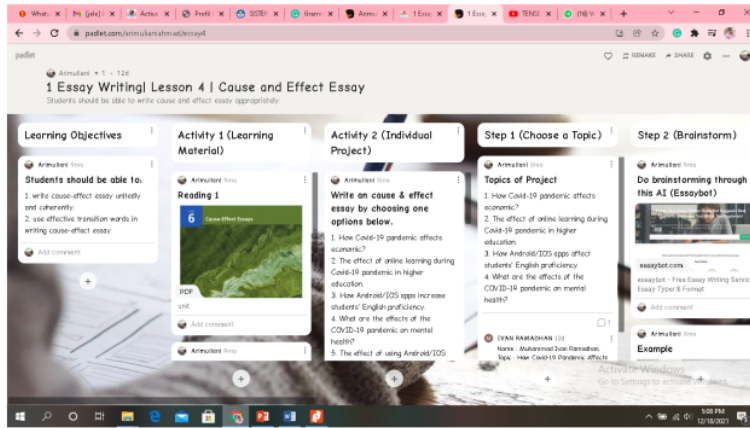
What | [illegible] | Activ | Profil | SISTE | Gram | Animu | 1 Ess | 1 Ess | TENSI | (16) W | +

padlet.com/arimulianiahmad/essay4

padlet

REMAKE SHARE

Arimuliani • 1 • 12d

1 Essay Writing| Lesson 4 | Cause and Effect Essay

Students should be able to write cause and effect essay appropriately.

Learning Objectives

Arimuliani 9mo

Students should be able to:

1. write cause-effect essay unitedly and coherently.
2. use effective transition words in writing cause-effect essay

Add comment

+

Activity 1 (Learning Material)

Arimuliani 9mo

Reading 1

6 Cause-Effect Essays

PDF

unit

Add comment

Arimuliani 9mo

+

Activity 2 (Individual Project)

Arimuliani 9mo

Write an cause & effect essay by choosing one options below.

1. How Covid-19 pandemic affects economic?
2. The effect of online learning during Covid-19 pandemic in higher education.
3. How Android/IOS apps increase students' English proficiency.
4. What are the effects of the COVID-19 pandemic on mental health?
5. The effect of using Android/IOS

+

Step 1 (Choose a Topic)

Arimuliani 9mo

Topics of Project

1. How Covid-19 pandemic affects economic?
2. The effect of online learning during Covid-19 pandemic in higher education.
3. How Android/IOS apps affect students' English proficiency.
4. What are the effects of the COVID-19 pandemic on mental health?

1

IVAN RAMADHAN 10

Name : Muhammad Ivan Ramadhan
Topic : How Covid-19 Pandemic Affects

+

Step 2 (Brainstorm)

Arimuliani 9mo

Do brainstorming through this AI (Essaybot)

essaybot.com

essaybot - Free Essay Writing Service Essay Typer & Format

Add comment

Arimuliani 9mo

Example

Activate Windows
Go to Settings to activate Windows.

5:08 PM
12/18/2021